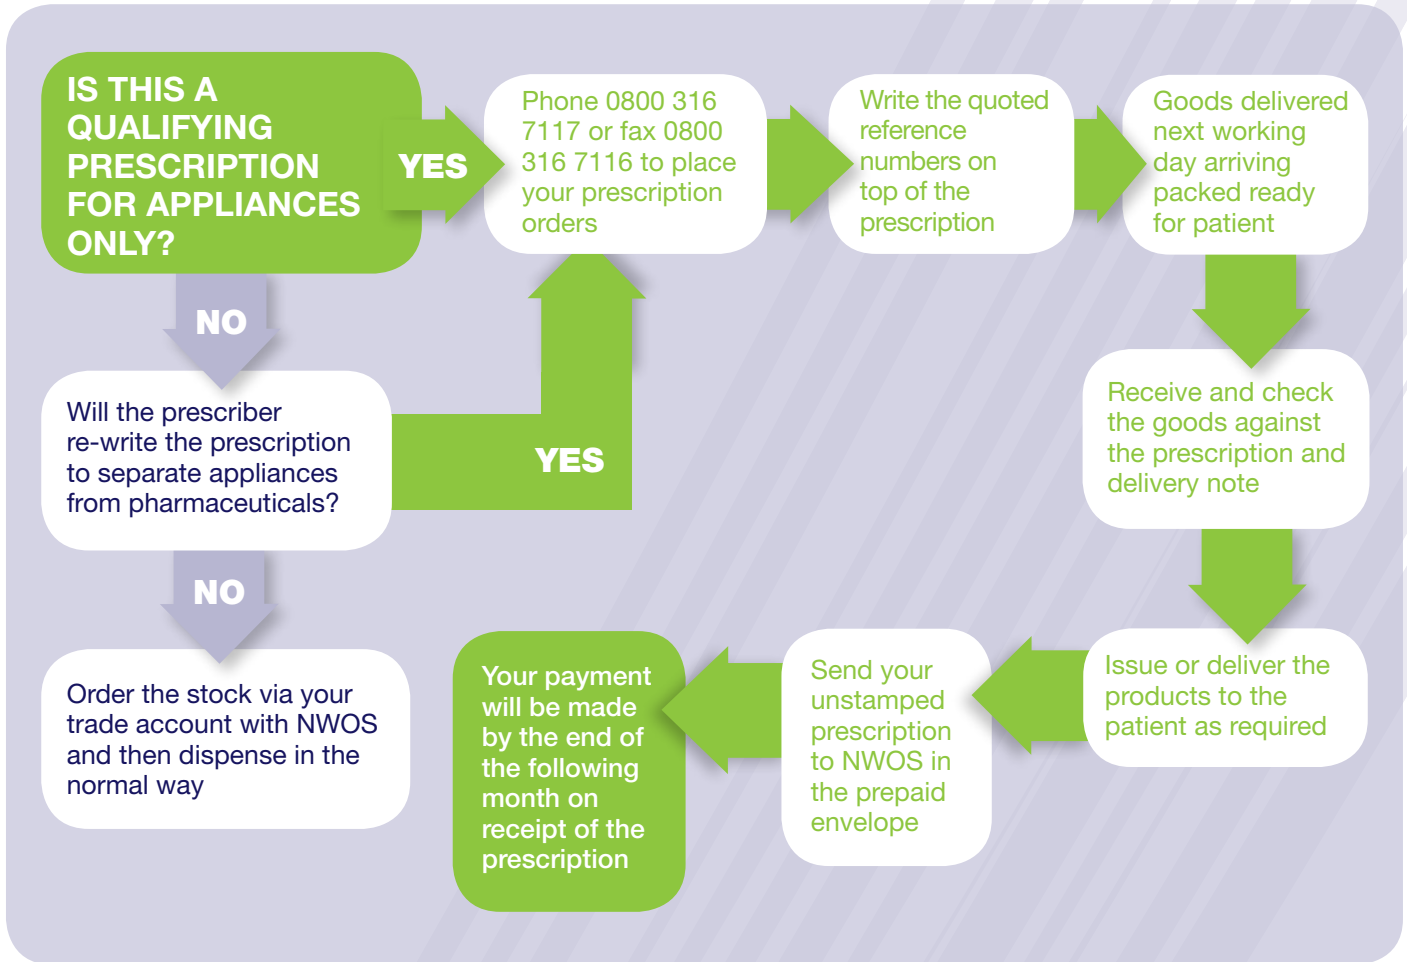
IS THIS A QUALIFYING PRESCRIPTION FOR APPLIANCES ONLY?

YES

Phone 0800 316 7117 or fax 0800 316 7116 to place your prescription orders

Write the quoted reference numbers on top of the prescription

Goods delivered next working day arriving packed ready for patient

NO

Will the prescriber re-write the prescription to separate appliances from pharmaceuticals?

YES

Receive and check the goods against the prescription and delivery note

NO

Order the stock via your trade account with NWOS and then dispense in the normal way

Issue or deliver the products to the patient as required

Send your unstamped prescription to NWOS in the prepaid envelope

Your payment will be made by the end of the following month on receipt of the prescription